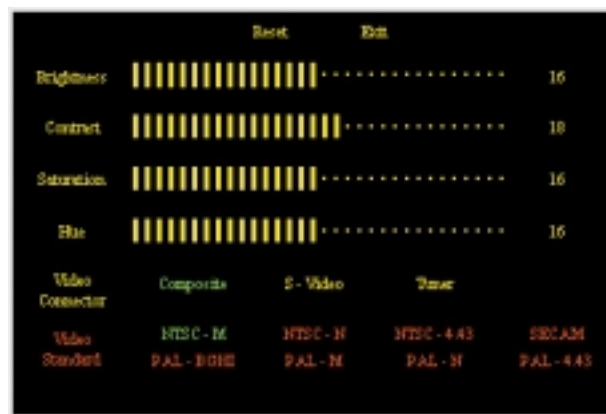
Reset Exit

| | | |
|---|---|---|
| Brightness | | 16 |
| Contrast | | 18 |
| Saturation | | 16 |
| Hue | | 16 |

| | | | | |
|---|---|---|---|---|
| Video Connector | Composite | S - Video | Tuner | |
| Video Standard | NTSC - M | NTSC - N | NTSC - 4.43 | SECAM |
| | PAL - BGHI | PAL - M | PAL - N | PAL - 4.43 |